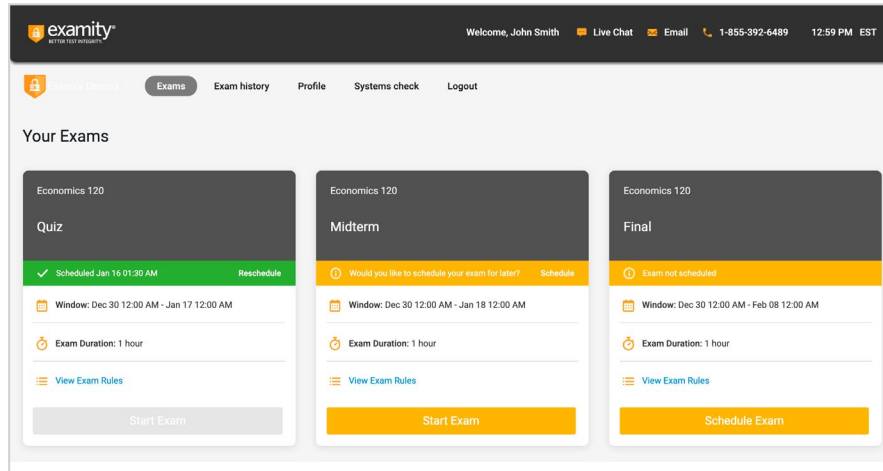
examity®
BETTER TEST INTEGRITY

Welcome, John Smith Live Chat Email 1-855-392-6489 12:59 PM EST

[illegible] Exams Exam history Profile Systems check Logout

Your Exams

Economics 120

Quiz

Scheduled Jan 16 01:30 AM Reschedule

Window: Dec 30 12:00 AM - Jan 17 12:00 AM

Exam Duration: 1 hour

View Exam Rules

Start Exam

Economics 120

Midterm

Would you like to schedule your exam for later? Schedule

Window: Dec 30 12:00 AM - Jan 18 12:00 AM

Exam Duration: 1 hour

View Exam Rules

Start Exam

Economics 120

Final

Exam not scheduled

Window: Dec 30 12:00 AM - Feb 08 12:00 AM

Exam Duration: 1 hour

View Exam Rules

Schedule Exam